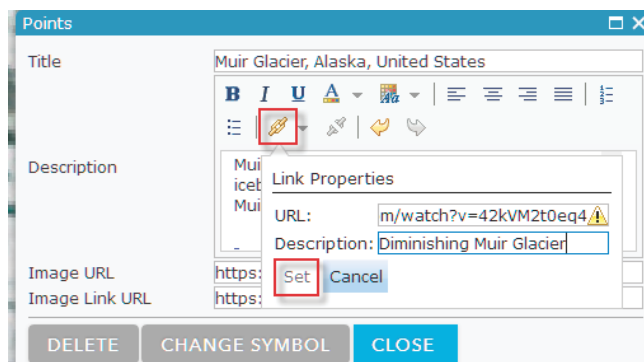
Points

Title Muir Glacier, Alaska, United States

B I U A

Description

Muir
iceb
Muir

Link Properties

URL: m/watch?v=42kVM2t0eq4

Description: Diminishing Muir Glacier

Set Cancel

Image URL https:

Image Link URL https:

DELETE CHANGE SYMBOL CLOSE